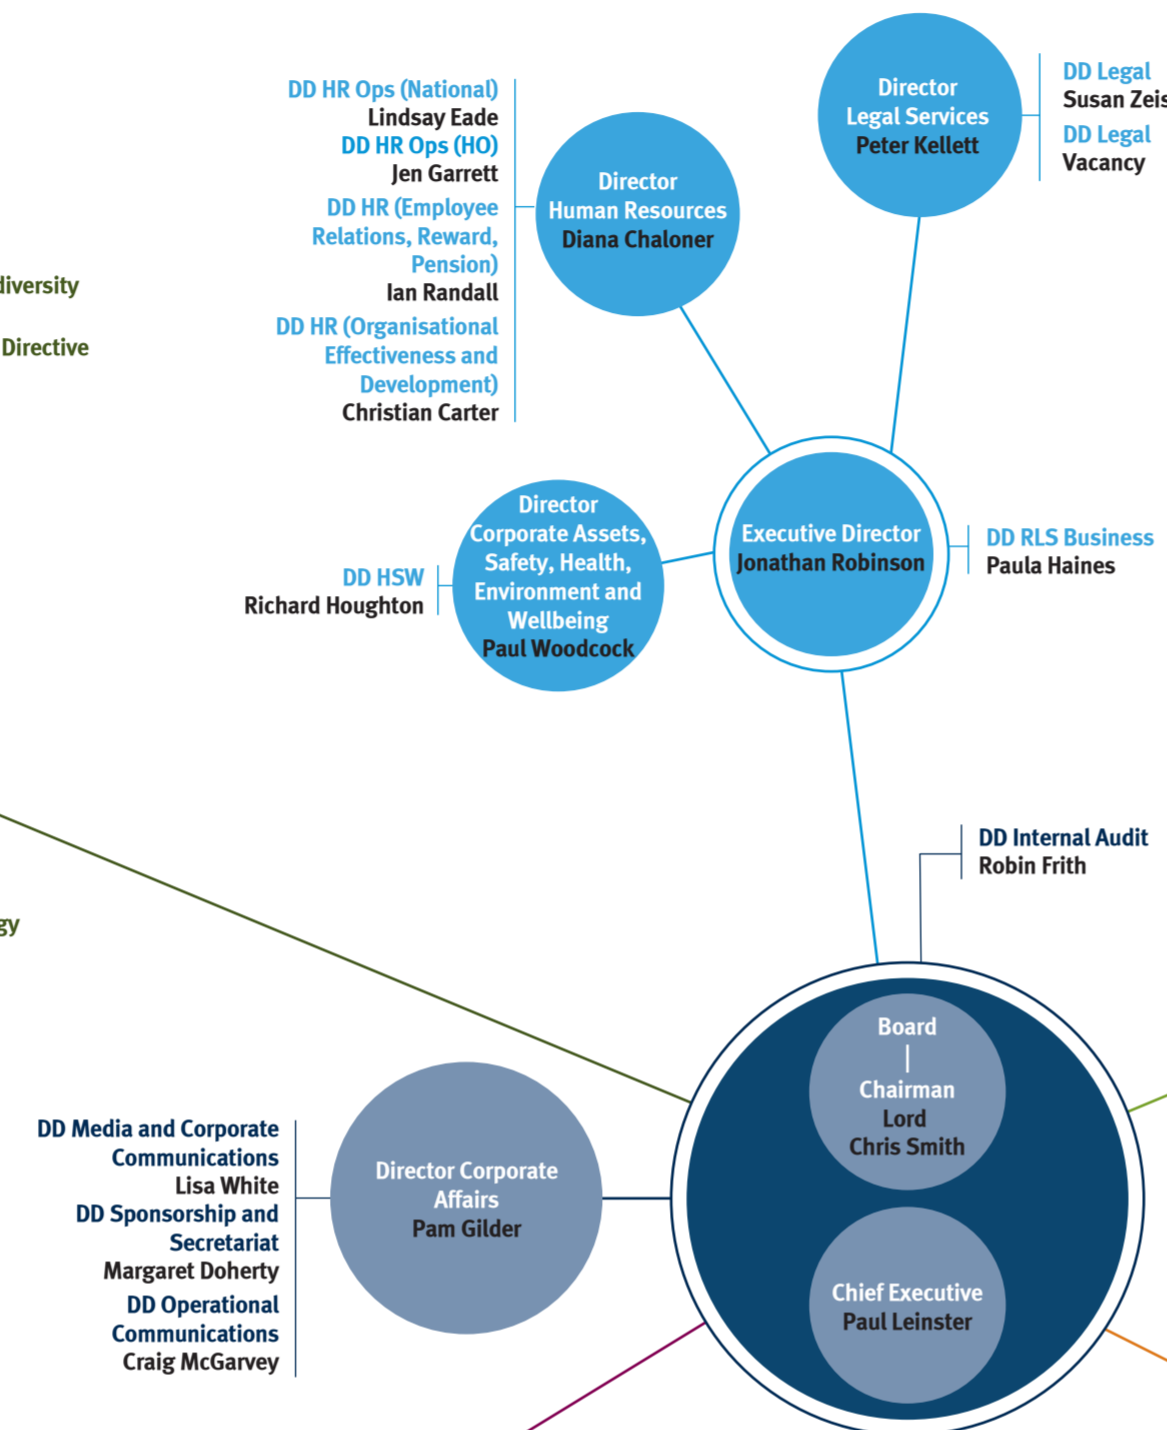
DD HR Ops (National)
Lindsay Eade
DD HR Ops (HO)
Jen Garrett
DD HR (Employee Relations, Reward, Pension)
Ian Randall
DD HR (Organisational Effectiveness and Development)
Christian Carter

Director
Human Resources
Diana Chaloner

Director
Legal Services
Peter Kellett

DD Legal
Susan Zeis
DD Legal
Vacancy

diversity

Directive

Director
Corporate Assets, Safety, Health, Environment and Wellbeing
Paul Woodcock

DD HSW
Richard Houghton

Executive Director
Jonathan Robinson

DD RLS Business
Paula Haines

DD Internal Audit
Robin Frith

gy

Board
Chairman
Lord
Chris Smith

Chief Executive
Paul Leinster

Director Corporate Affairs
Pam Gilder

DD Media and Corporate Communications
Lisa White
DD Sponsorship and Secretariat
Margaret Doherty
DD Operational Communications
Craig McGarvey